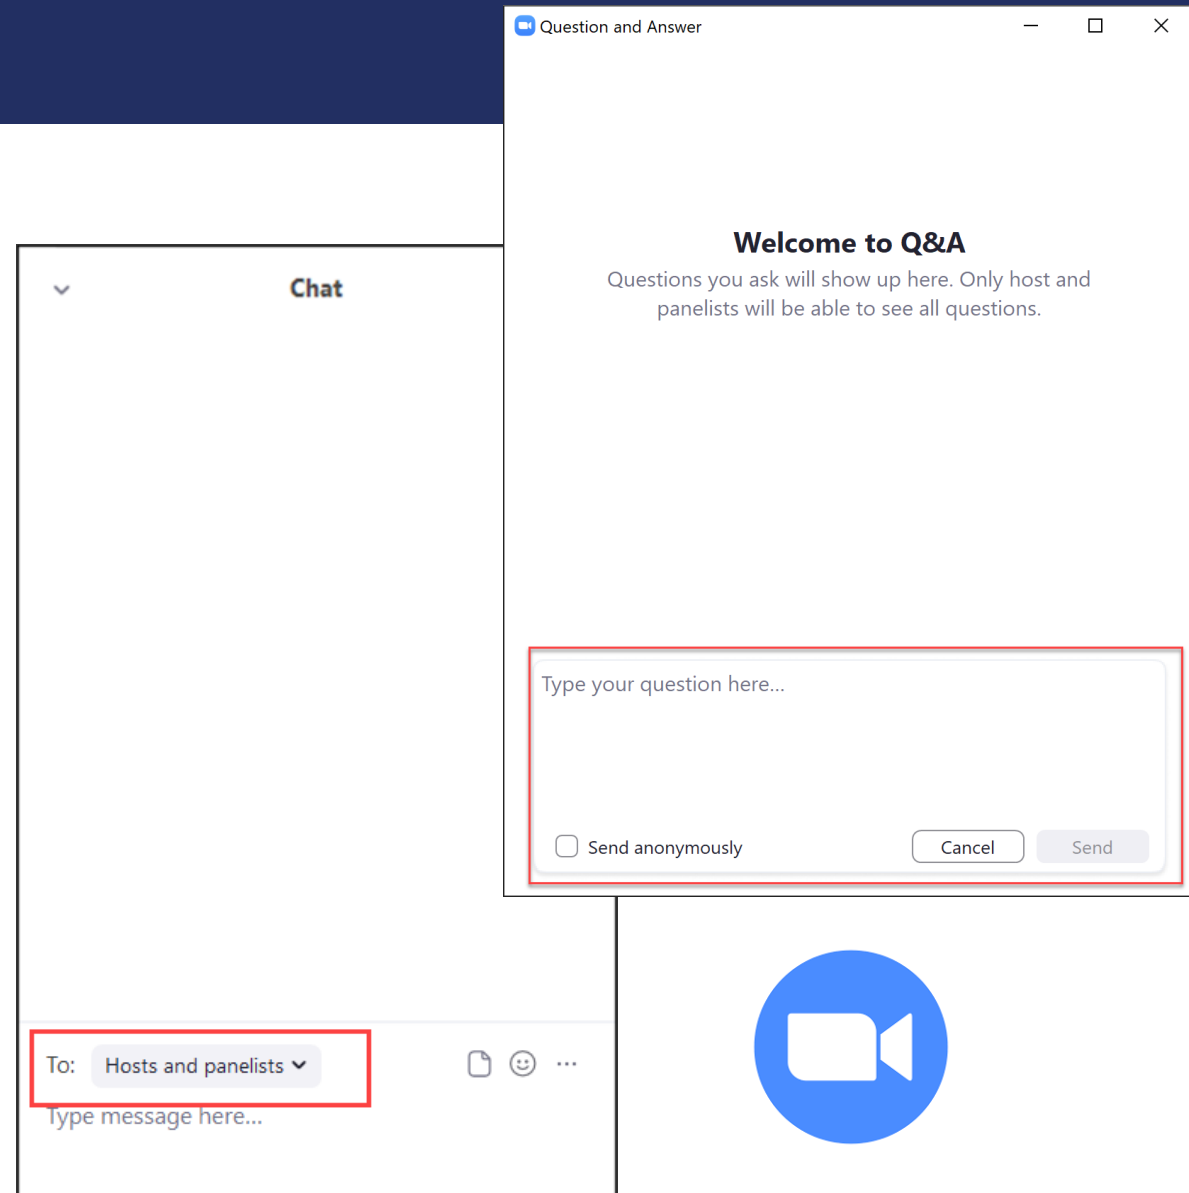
Question and Answer

Welcome to Q&A

Questions you ask will show up here. Only host and panelists will be able to see all questions.

Type your question here...

Send anonymously

Cancel

Send

Chat

To: Hosts and panelists

Type message here...